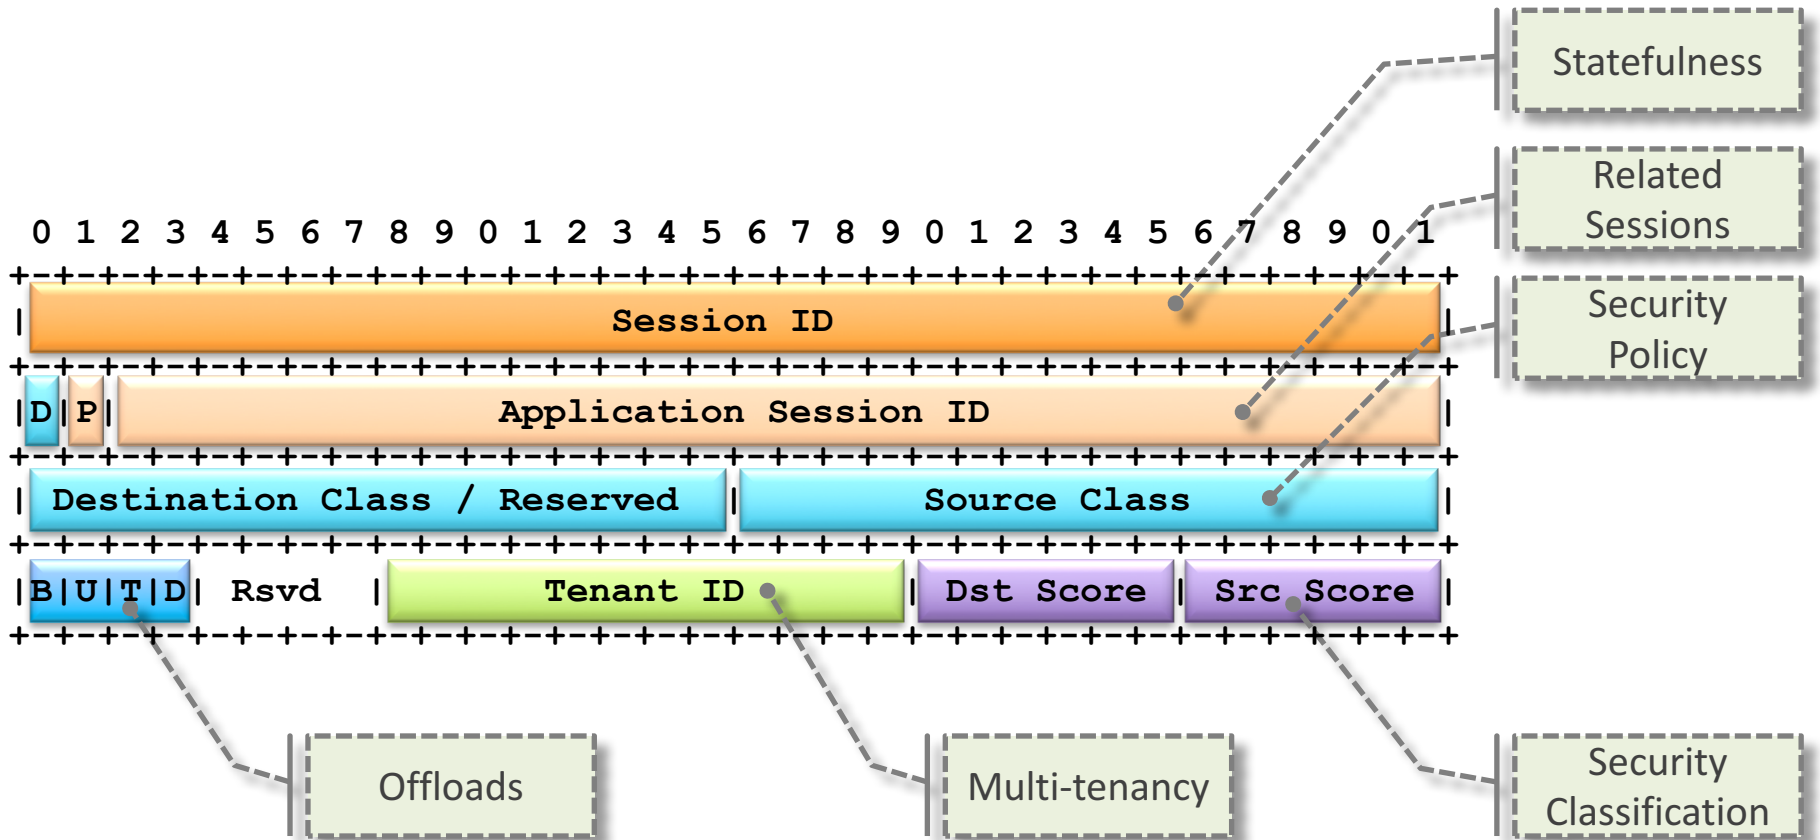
Statefulness

Related Sessions

Security Policy

0 1 2 3 4 5 6 7 8 9 0 1 2 3 4 5 6 7 8 9 0 1 2 3 4 5 6 7 8 9 0 1

+-+-+-+-+-+-+-+-+-+-+-+-+-+-+-+-+-+-+-+-+-+-+-+-+-+-+-+-+-+-+-+-+

| Session ID |

+-+-+-+-+-+-+-+-+-+-+-+-+-+-+-+-+-+-+-+-+-+-+-+-+-+-+-+-+-+-+-+-+

|D|P| Application Session ID |

+-+-+-+-+-+-+-+-+-+-+-+-+-+-+-+-+-+-+-+-+-+-+-+-+-+-+-+-+-+-+-+-+

| Destination Class / Reserved | Source Class |

+-+-+-+-+-+-+-+-+-+-+-+-+-+-+-+-+-+-+-+-+-+-+-+-+-+-+-+-+-+-+-+-+

|B|U|T|D| Rsvd | Tenant ID | Dst Score | Src Score |

+-+-+-+-+-+-+-+-+-+-+-+-+-+-+-+-+-+-+-+-+-+-+-+-+-+-+-+-+-+-+-+-+

Offloads

Multi-tenancy

Security Classification